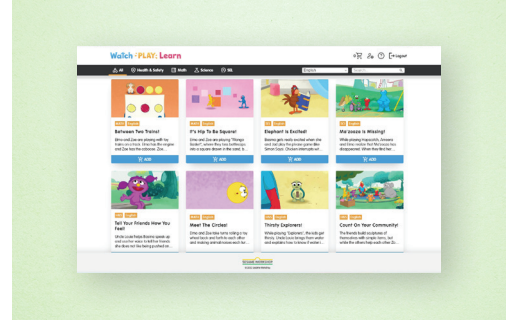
Watch · PLAY · Learn

Logout

All | Health & Safety | Math | Science | SEL

English

Between Two Trains!

It's Hip To Be Square!

Elephant is Excited!

Ma'ssasa is Missing!

ADD

ADD

ADD

ADD

Tell Your Friends How You Feel!

Meet The Circles!

Thirsty Explorers!

Count On Your Community!

ADD

ADD

ADD

ADD